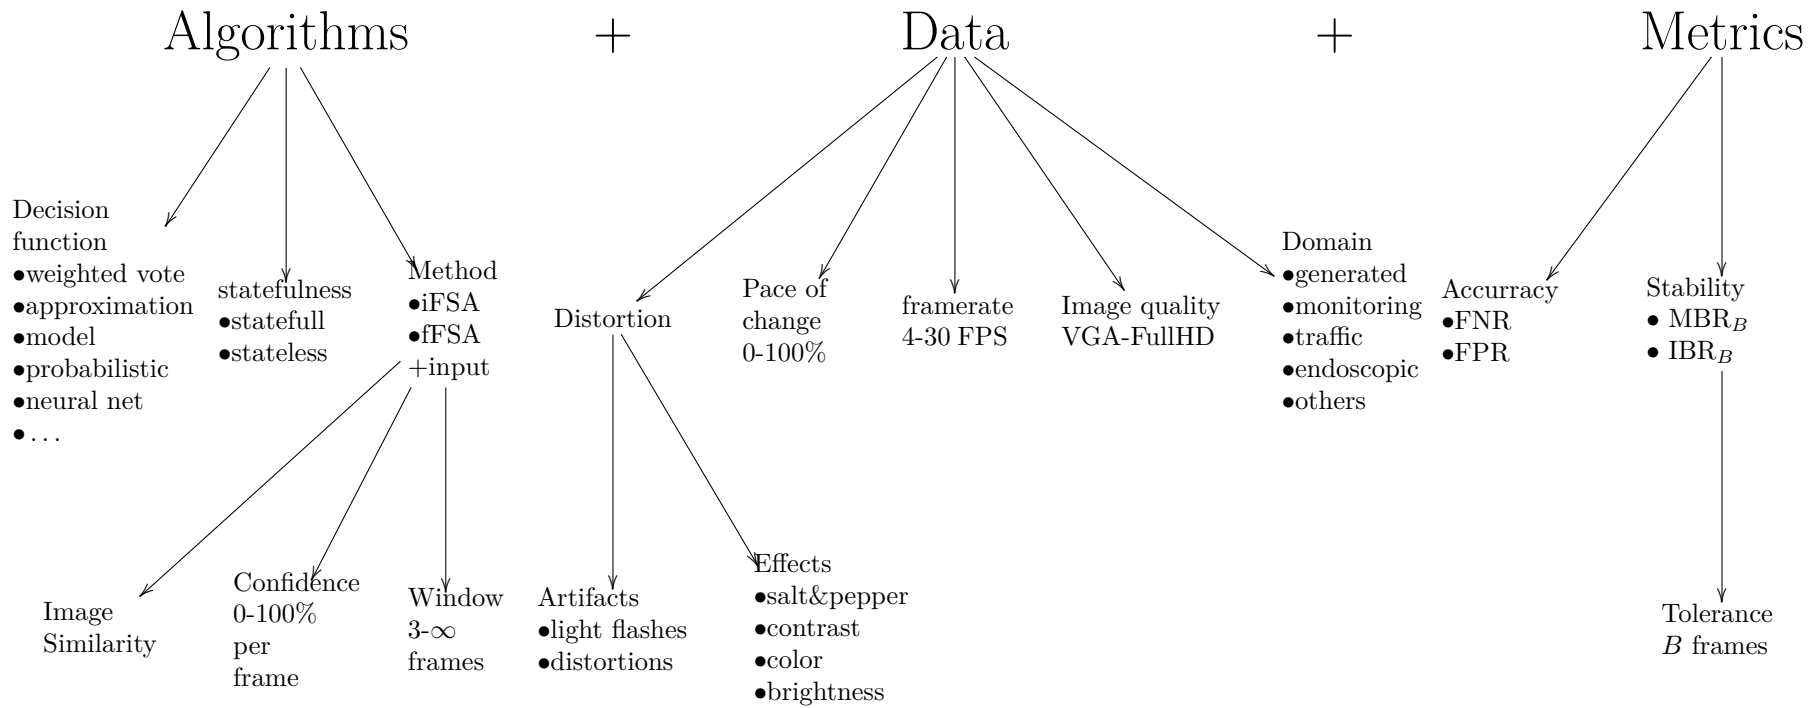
Algorithms + Data + Metrics

Decision function
•weighted vote
•approximation
•model
•probabilistic
•neural net
•...

statefulness
•statefull
•stateless

Method
•iFSA
•fFSA
+input

Image Similarity

Confidence 0-100% per frame

Window 3-$\infty$ frames

Distortion

Artifacts
•light flashes
•distortions

Effects
•salt&pepper
•contrast
•color
•brightness

Pace of change 0-100%

framerate 4-30 FPS

Image quality VGA-FullHD

Domain
•generated
•monitoring
•traffic
•endoscopic
•others

Accurracy
•FNR
•FPR

Stability
• MBR$_B$
• IBR$_B$

Tolerance $B$ frames